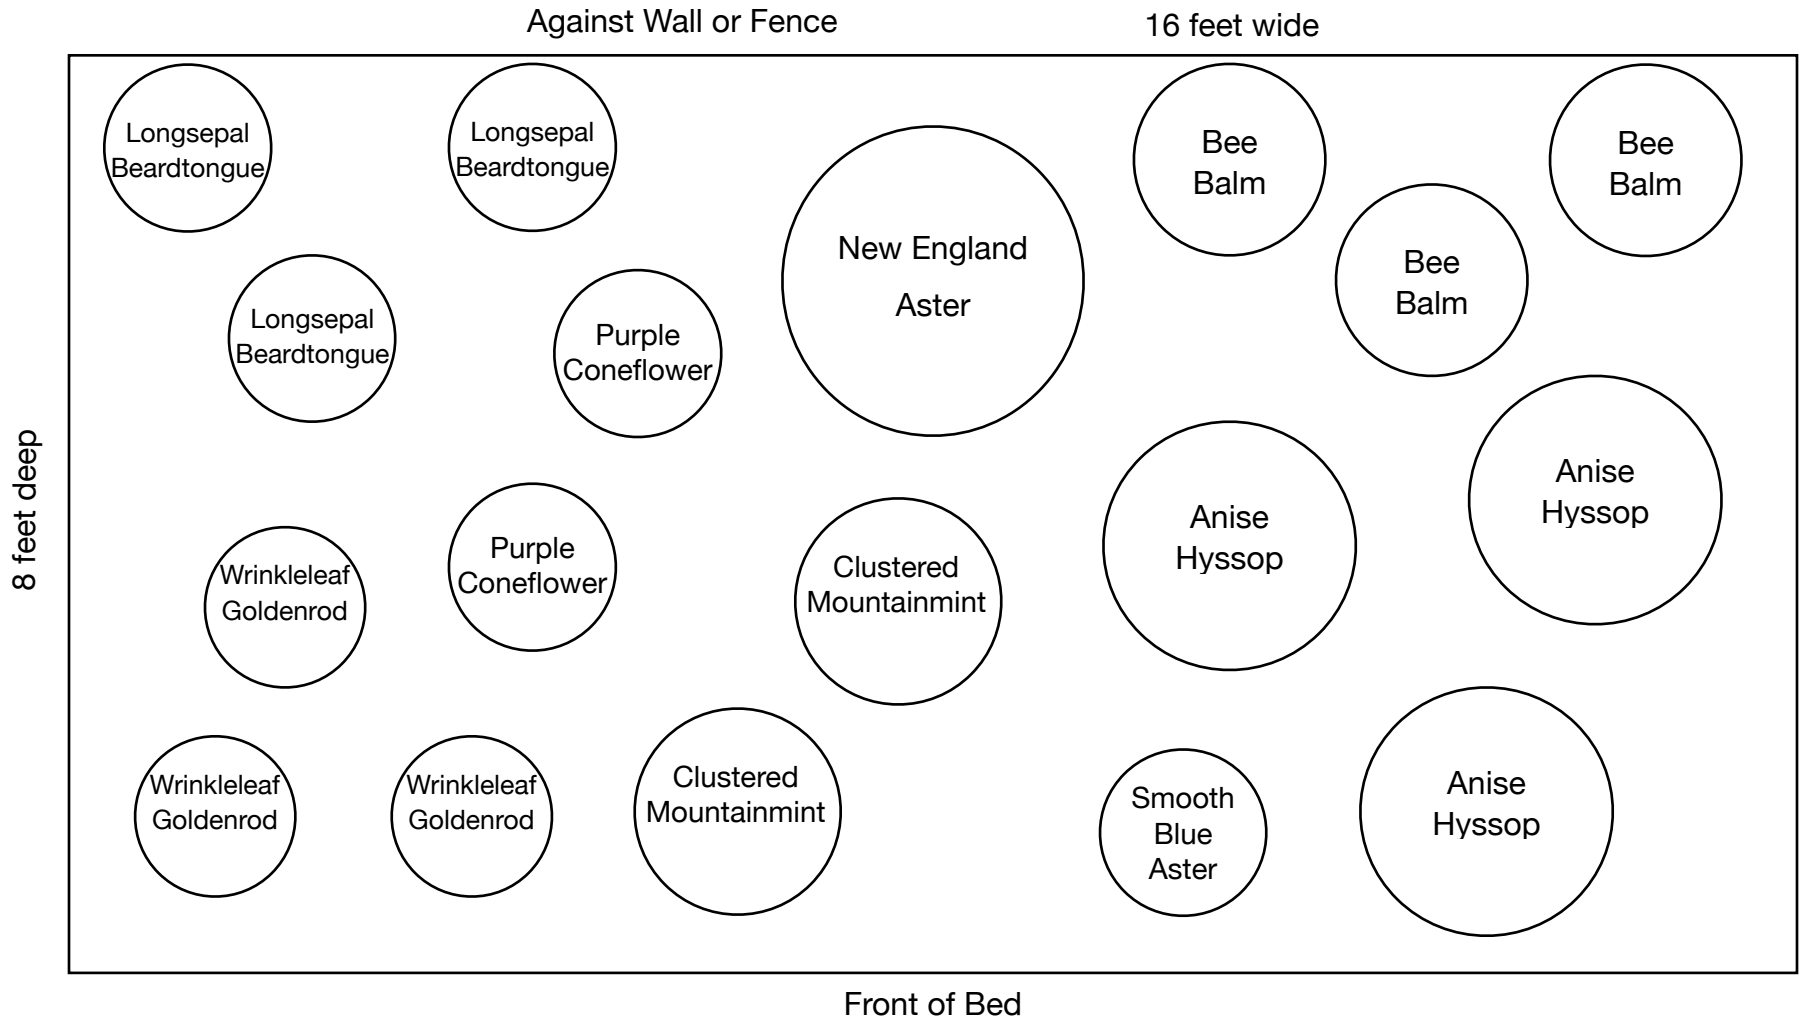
Against Wall or Fence

16 feet wide

8 feet deep

Longsepal Beardtongue

Longsepal Beardtongue

New England Aster

Bee Balm

Bee Balm

Bee Balm

Longsepal Beardtongue

Purple Coneflower

Anise Hyssop

Anise Hyssop

Purple Coneflower

Wrinkleleaf Goldenrod

Clustered Mountainmint

Wrinkleleaf Goldenrod

Wrinkleleaf Goldenrod

Clustered Mountainmint

Smooth Blue Aster

Anise Hyssop

Front of Bed